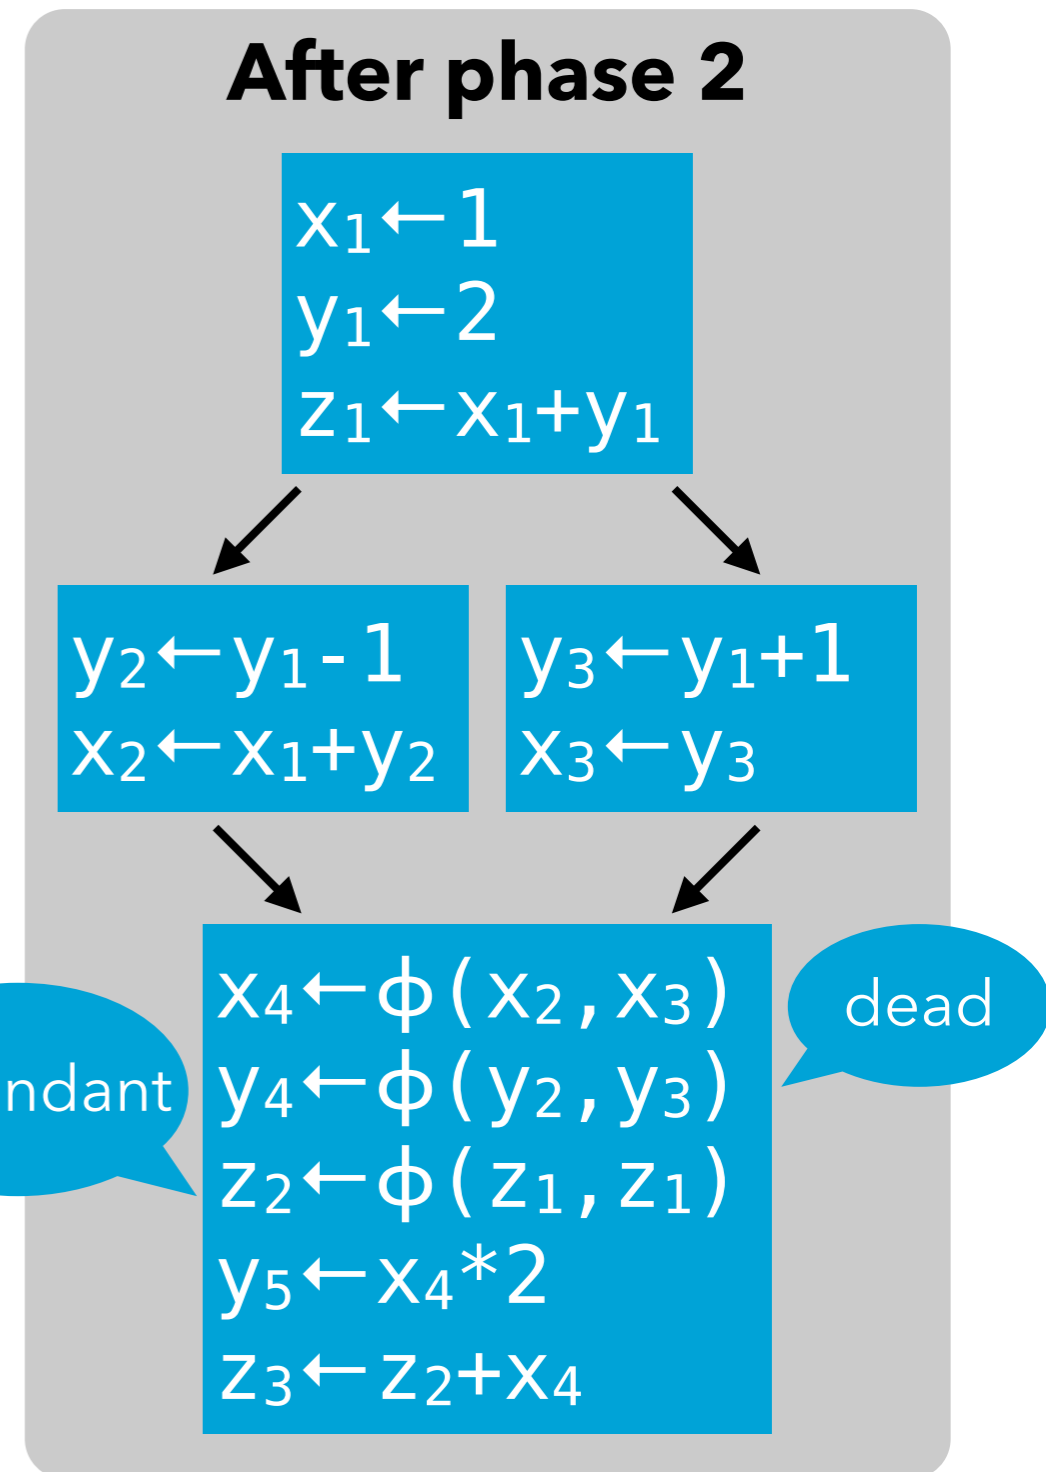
After phase 2

$x_1 \leftarrow 1$
$y_1 \leftarrow 2$
$z_1 \leftarrow x_1 + y_1$

$y_2 \leftarrow y_1 - 1$
$x_2 \leftarrow x_1 + y_2$

$y_3 \leftarrow y_1 + 1$
$x_3 \leftarrow y_3$

$x_4 \leftarrow \phi(x_2, x_3)$
$y_4 \leftarrow \phi(y_2, y_3)$
$z_2 \leftarrow \phi(z_1, z_1)$
$y_5 \leftarrow x_4 * 2$
$z_3 \leftarrow z_2 + x_4$

dead

ndant